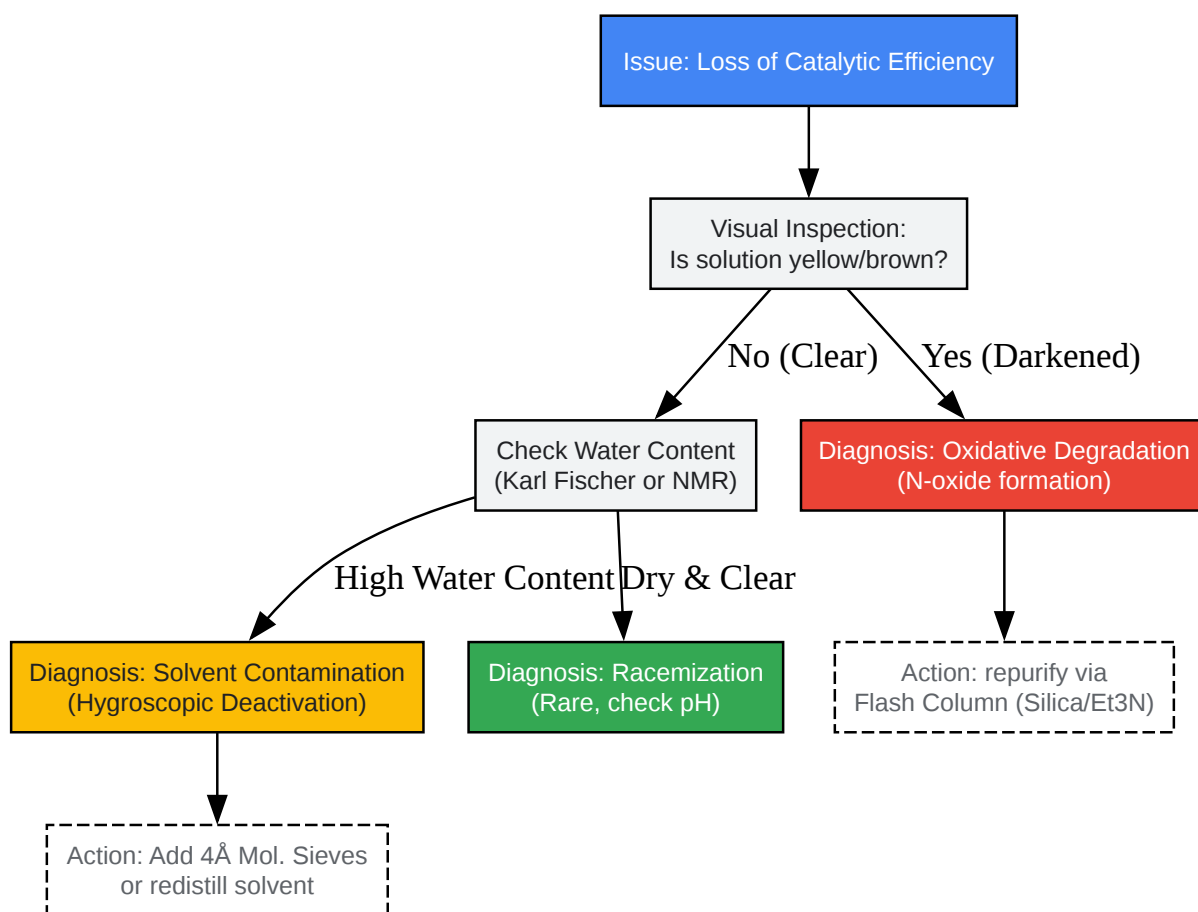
Issue: Loss of Catalytic Efficiency

Visual Inspection:
Is solution yellow/brown?

No (Clear)

Yes (Darkened)

Check Water Content
(Karl Fischer or NMR)

Diagnosis: Oxidative Degradation
(N-oxide formation)

High Water Content

Dry & Clear

Diagnosis: Solvent Contamination
(Hygroscopic Deactivation)

Diagnosis: Racemization
(Rare, check pH)

Action: repurify via
Flash Column (Silica/Et3N)

Action: Add 4Å Mol. Sieves
or redistill solvent